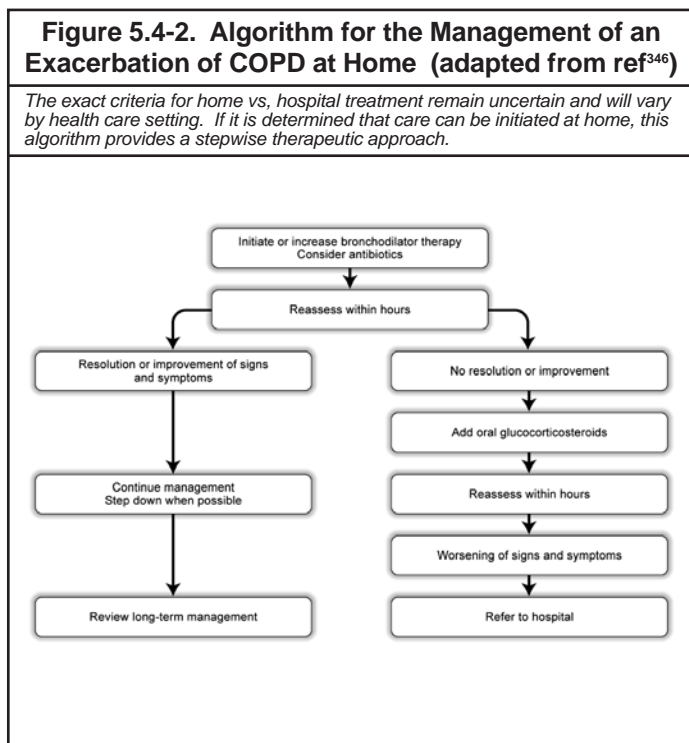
Figure 5.4-2. Algorithm for the Management of an Exacerbation of COPD at Home (adapted from ref$^{346}$)

The exact criteria for home vs, hospital treatment remain uncertain and will vary by health care setting. If it is determined that care can be initiated at home, this algorithm provides a stepwise therapeutic approach.

Initiate or increase bronchodilator therapy
Consider antibiotics

Reassess within hours

Resolution or improvement of signs and symptoms

Continue management
Step down when possible

Review long-term management

No resolution or improvement

Add oral glucocorticosteroids

Reassess within hours

Worsening of signs and symptoms

Refer to hospital